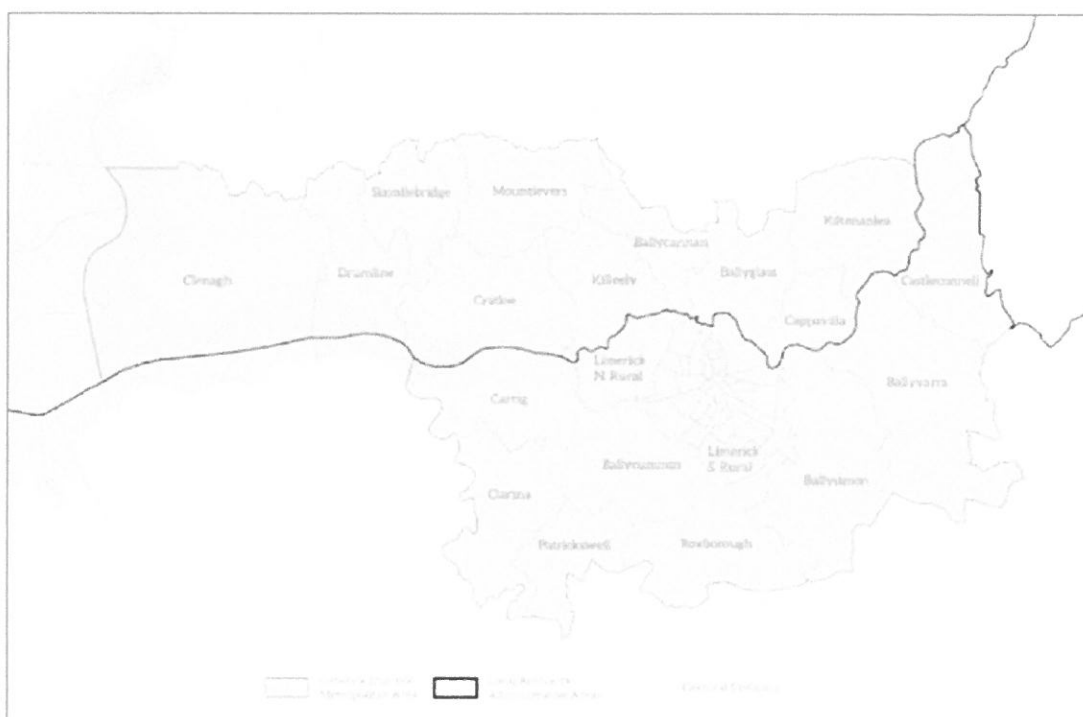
Clonagh
Drumline
Sixmilebridge
Mountievers
Cratloe
Ballycannan
Killeely
Ballyglass
Kilteraglea
Castleconnell
Cappavilla
Limerick N. Rural
Caherig
Ballyvarra
Limerick S. Rural
Ballynummon
Clarina
Ballysimon
Patrickswell
Roxborough
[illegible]
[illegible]
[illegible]